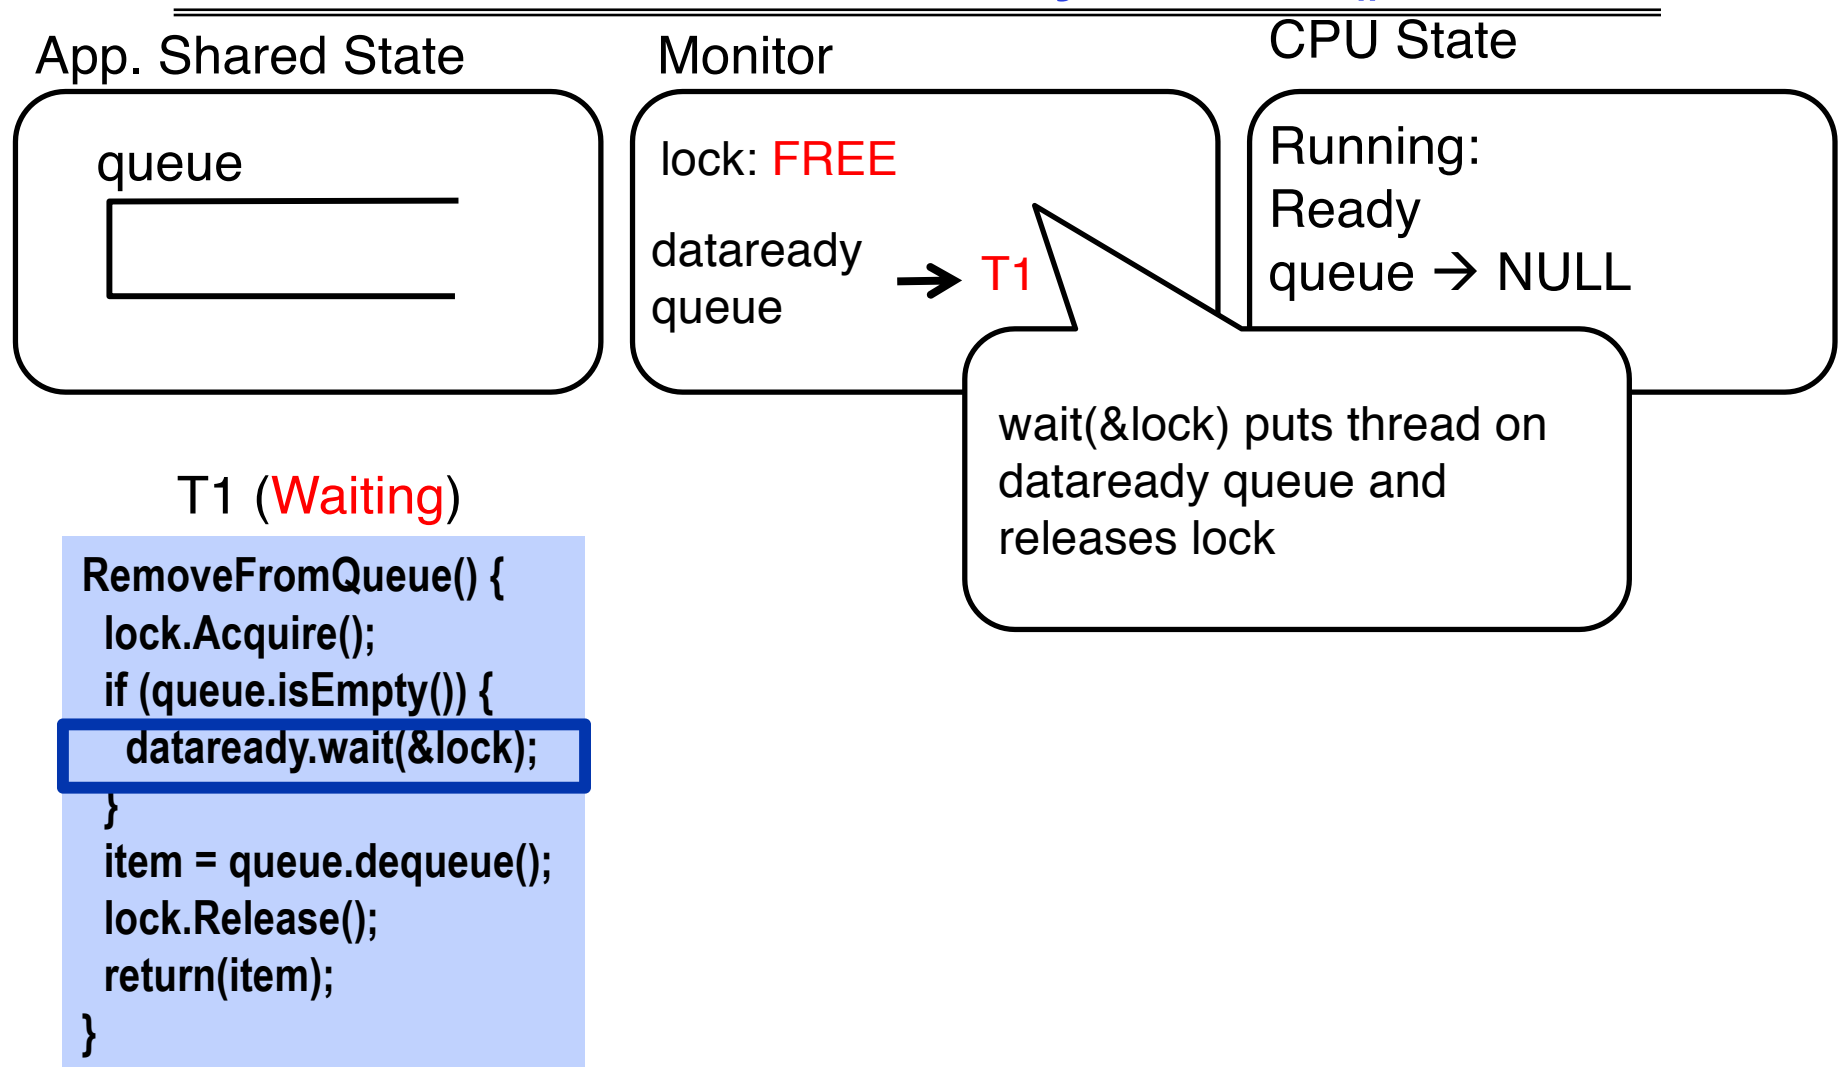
App. Shared State

queue

Monitor

lock: FREE

dataready queue $\rightarrow$ T1

CPU State

Running:
Ready queue $\rightarrow$ NULL

wait(&lock) puts thread on dataready queue and releases lock

T1 (Waiting)

RemoveFromQueue() {
lock.Acquire();
if (queue.isEmpty()) {
dataready.wait(&lock);
}
item = queue.dequeue();
lock.Release();
return(item);
}